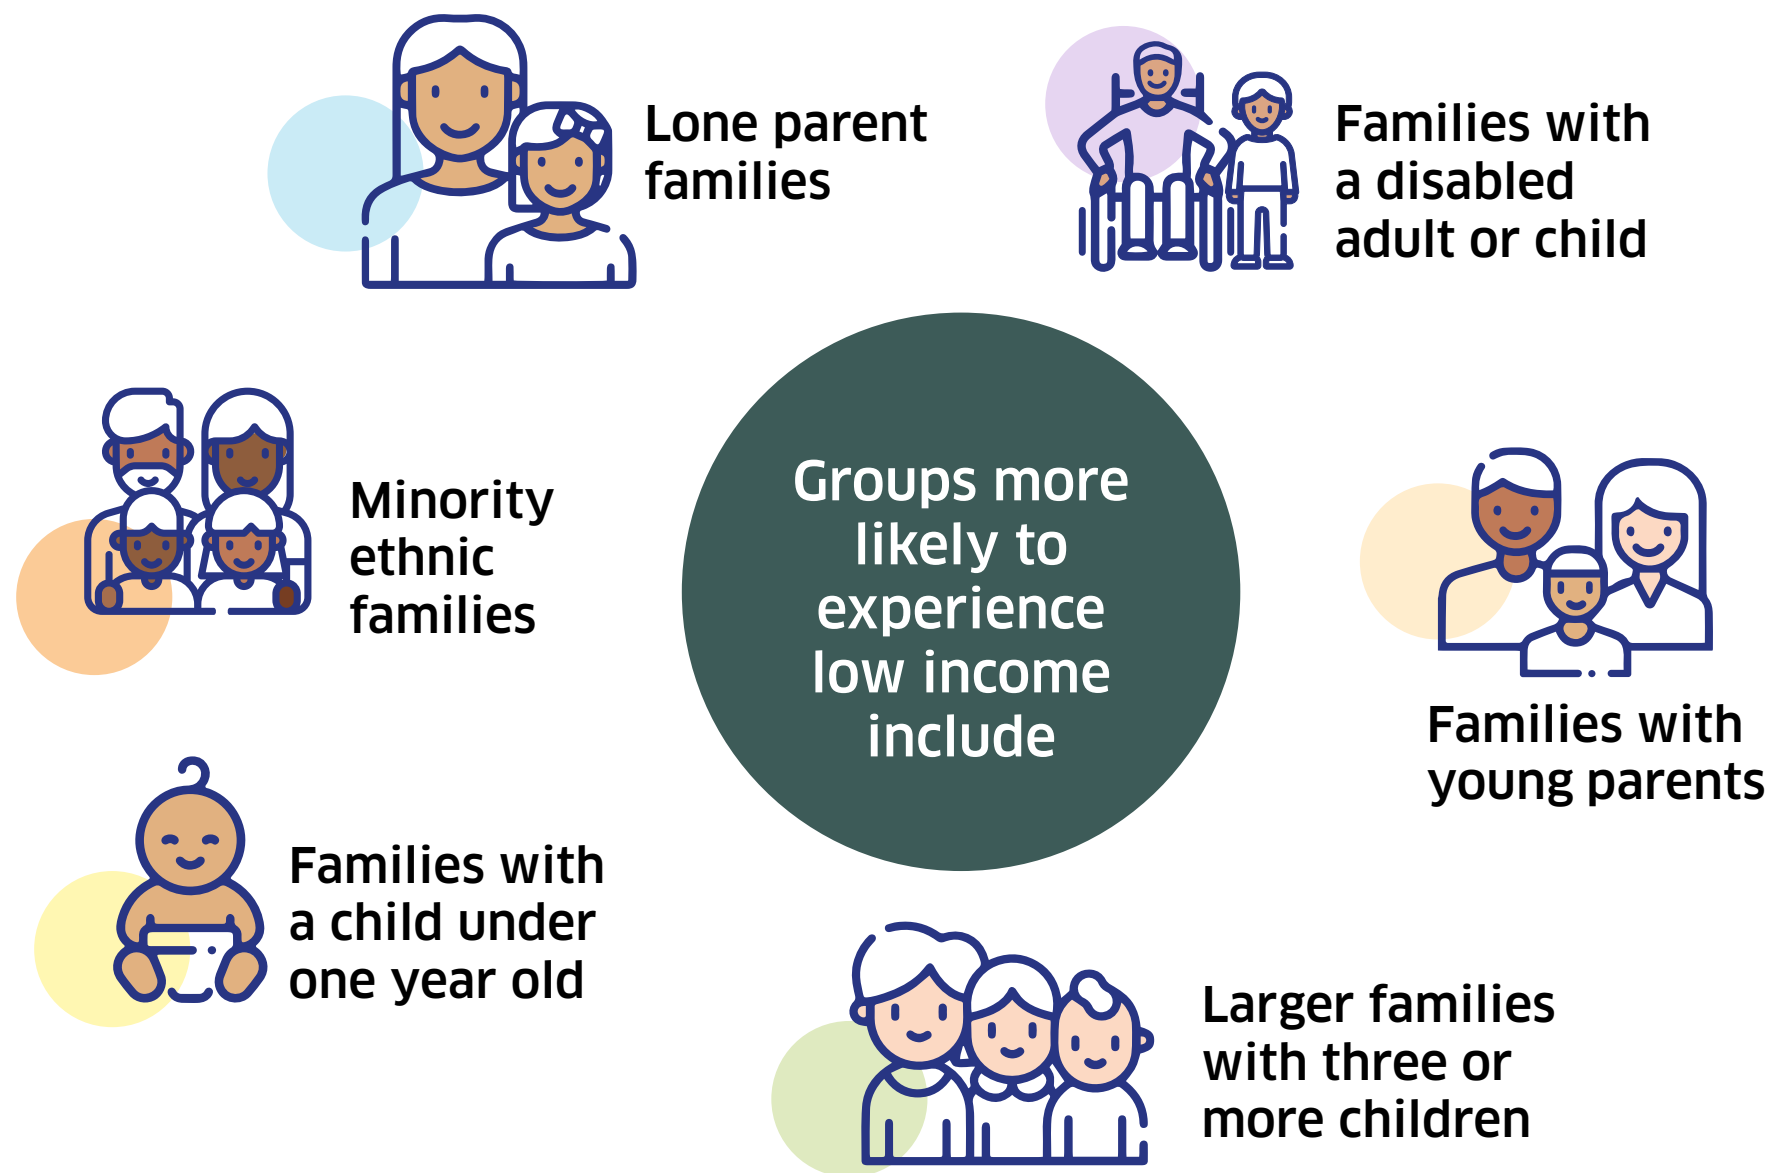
Lone parent families

Families with a disabled adult or child

Minority ethnic families

Groups more likely to experience low income include

Families with young parents

Families with a child under one year old

Larger families with three or more children